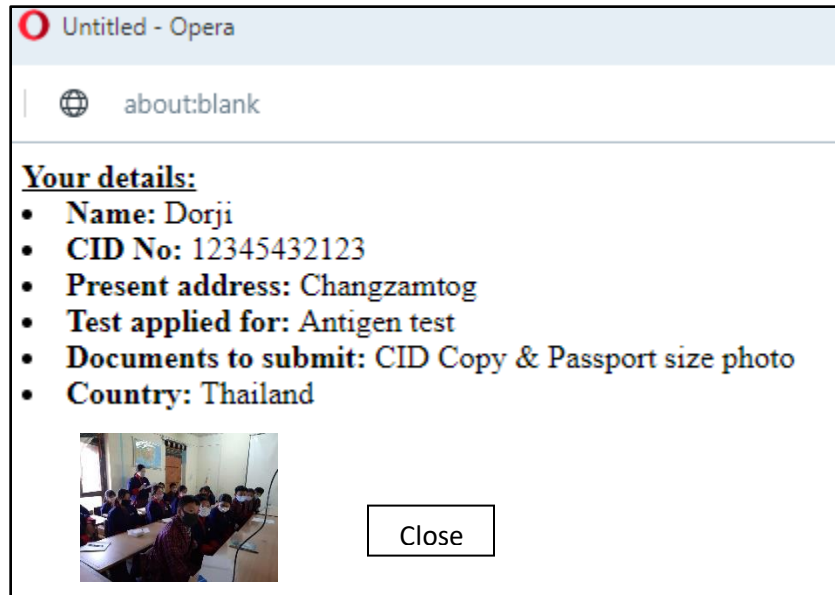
Untitled - Opera

about:blank

Your details:

- Name: Dorji
- CID No: 12345432123
- Present address: Changzamtog
- Test applied for: Antigen test
- Documents to submit: CID Copy & Passport size photo
- Country: Thailand

Close